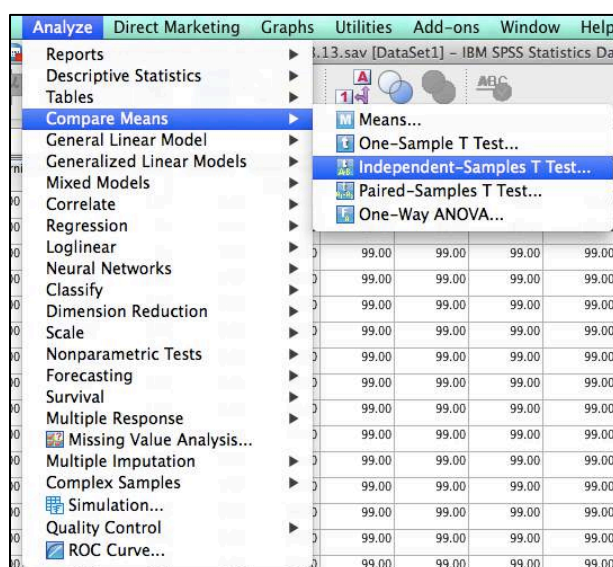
Analyze Direct Marketing Graphs Utilities Add-ons Window Help

Reports
Descriptive Statistics
Tables
Compare Means
General Linear Model
Generalized Linear Models
Mixed Models
Correlate
Regression
Loglinear
Neural Networks
Classify
Dimension Reduction
Scale
Nonparametric Tests
Forecasting
Survival
Multiple Response
Missing Value Analysis...
Multiple Imputation
Complex Samples
Simulation...
Quality Control
ROC Curve...

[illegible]13.sav [DataSet1] – IBM SPSS Statistics Da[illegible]

Means...
One-Sample T Test...
Independent-Samples T Test...
Paired-Samples T Test...
One-Way ANOVA...

| 99.00 | 99.00 | 99.00 | 99.00 |
|---|---|---|---|
| 99.00 | 99.00 | 99.00 | 99.00 |
| 99.00 | 99.00 | 99.00 | 99.00 |
| 99.00 | 99.00 | 99.00 | 99.00 |
| 99.00 | 99.00 | 99.00 | 99.00 |
| 99.00 | 99.00 | 99.00 | 99.00 |
| 99.00 | 99.00 | 99.00 | 99.00 |
| 99.00 | 99.00 | 99.00 | 99.00 |
| 99.00 | 99.00 | 99.00 | 99.00 |
| 99.00 | 99.00 | 99.00 | 99.00 |
| 99.00 | 99.00 | 99.00 | 99.00 |
| 99.00 | 99.00 | 99.00 | 99.00 |
| 99.00 | 99.00 | 99.00 | 99.00 |
| 99.00 | 99.00 | 99.00 | 99.00 |
| 99.00 | 99.00 | 99.00 | 99.00 |